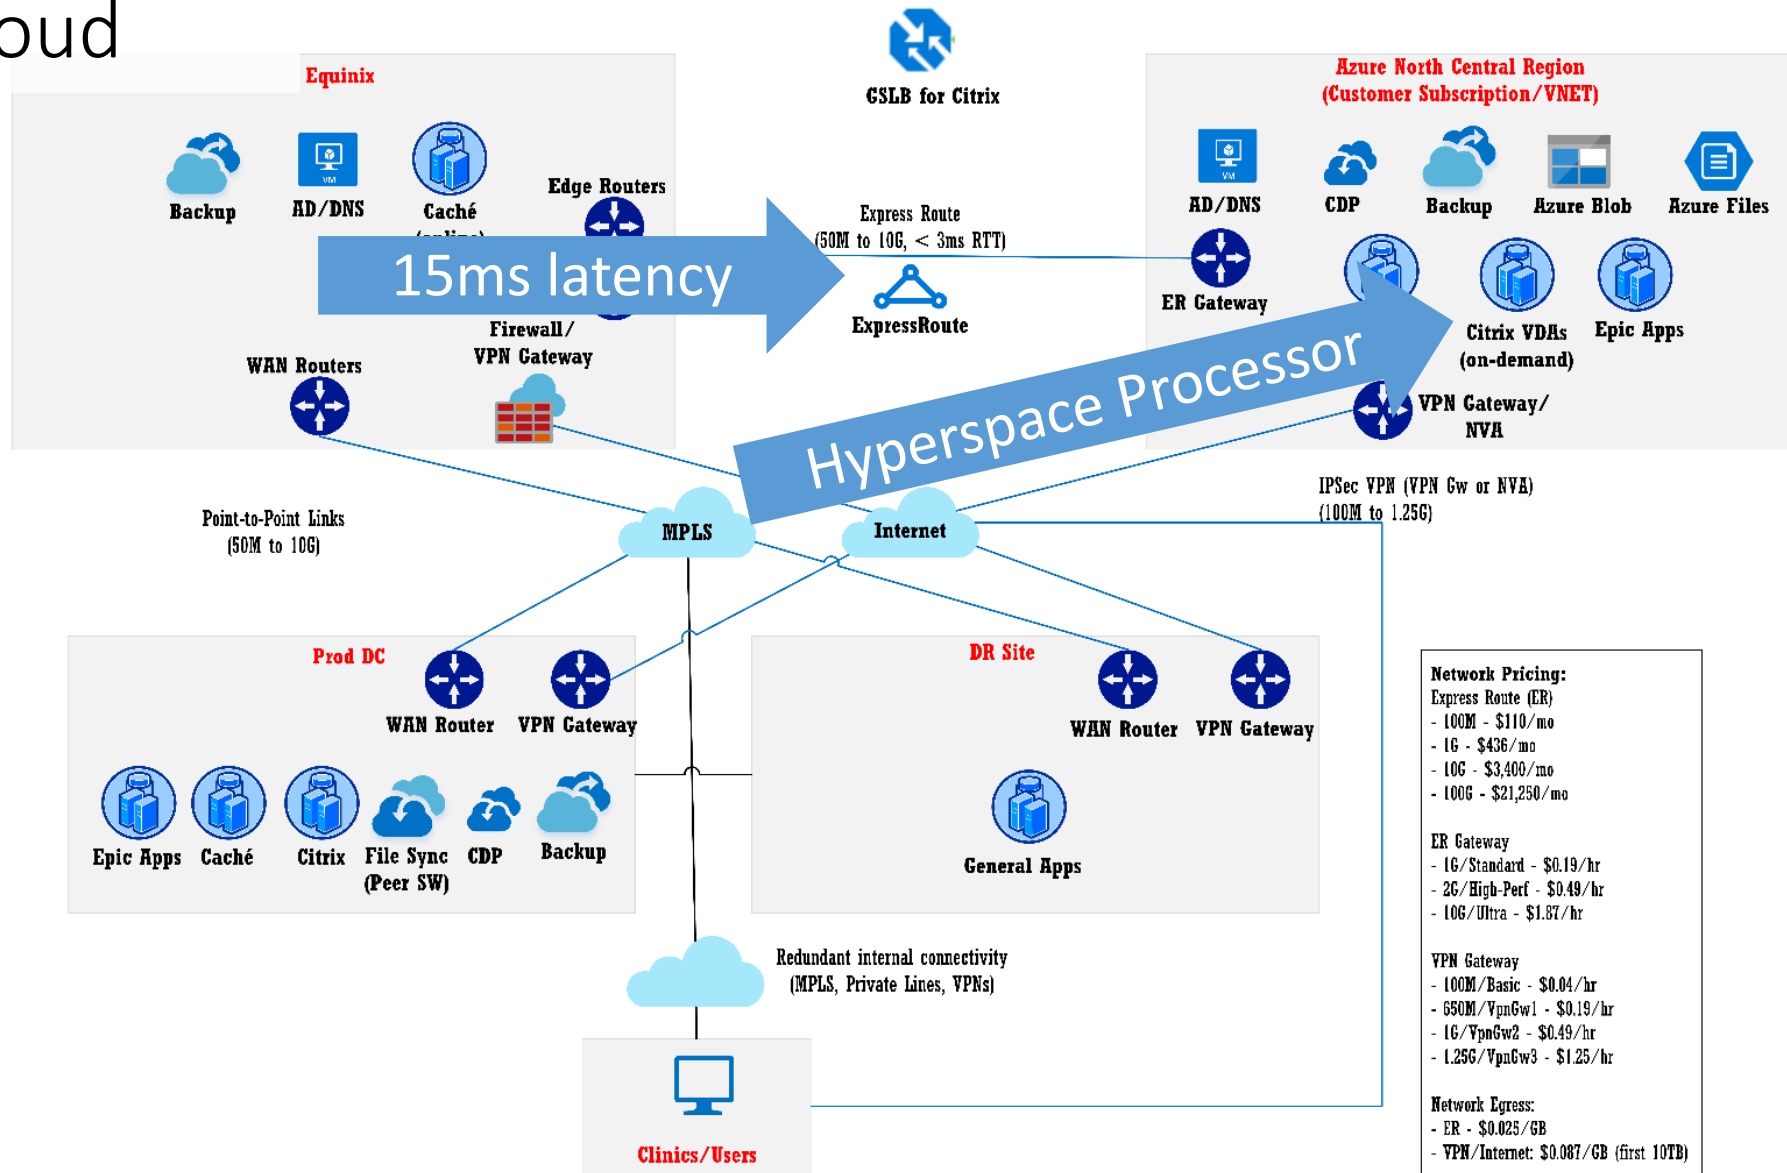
oud

Equinix

Backup
AD/DNS
Caché
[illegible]
Edge Routers

15ms latency

Firewall/
VPN Gateway

WAN Routers

GSLB for Citrix

Express Route
(50M to 10G, < 3ms RTT)

ExpressRoute

Azure North Central Region
(Customer Subscription/VNET)

AD/DNS
CDP
Backup
Azure Blob
Azure Files

ER Gateway

Citrix VDAs
(on-demand)
Epic Apps

VPN Gateway/
NVA

Hyperspace Processor

IPSec VPN (VPN Gw or NVA)
(100M to 1.25G)

Point-to-Point Links
(50M to 10G)

MPLS
Internet

Prod DC
WAN Router
VPN Gateway
Epic Apps
Caché
Citrix
File Sync
(Peer SW)
CDP
Backup

DR Site
WAN Router
VPN Gateway
General Apps

Redundant internal connectivity
(MPLS, Private Lines, VPNs)

Clinics/Users

Network Pricing:
Express Route (ER)
- 100M - $110/mo
- 1G - $436/mo
- 10G - $3,400/mo
- 100G - $21,250/mo

ER Gateway
- 1G/Standard - $0.19/hr
- 2G/High-Perf - $0.49/hr
- 10G/Ultra - $1.87/hr

VPN Gateway
- 100M/Basic - $0.04/hr
- 650M/VpnGw1 - $0.19/hr
- 1G/VpnGw2 - $0.49/hr
- 1.25G/VpnGw3 - $1.25/hr

Network Egress:
- ER - $0.025/GB
- VPN/Internet: $0.087/GB (first 10TB)